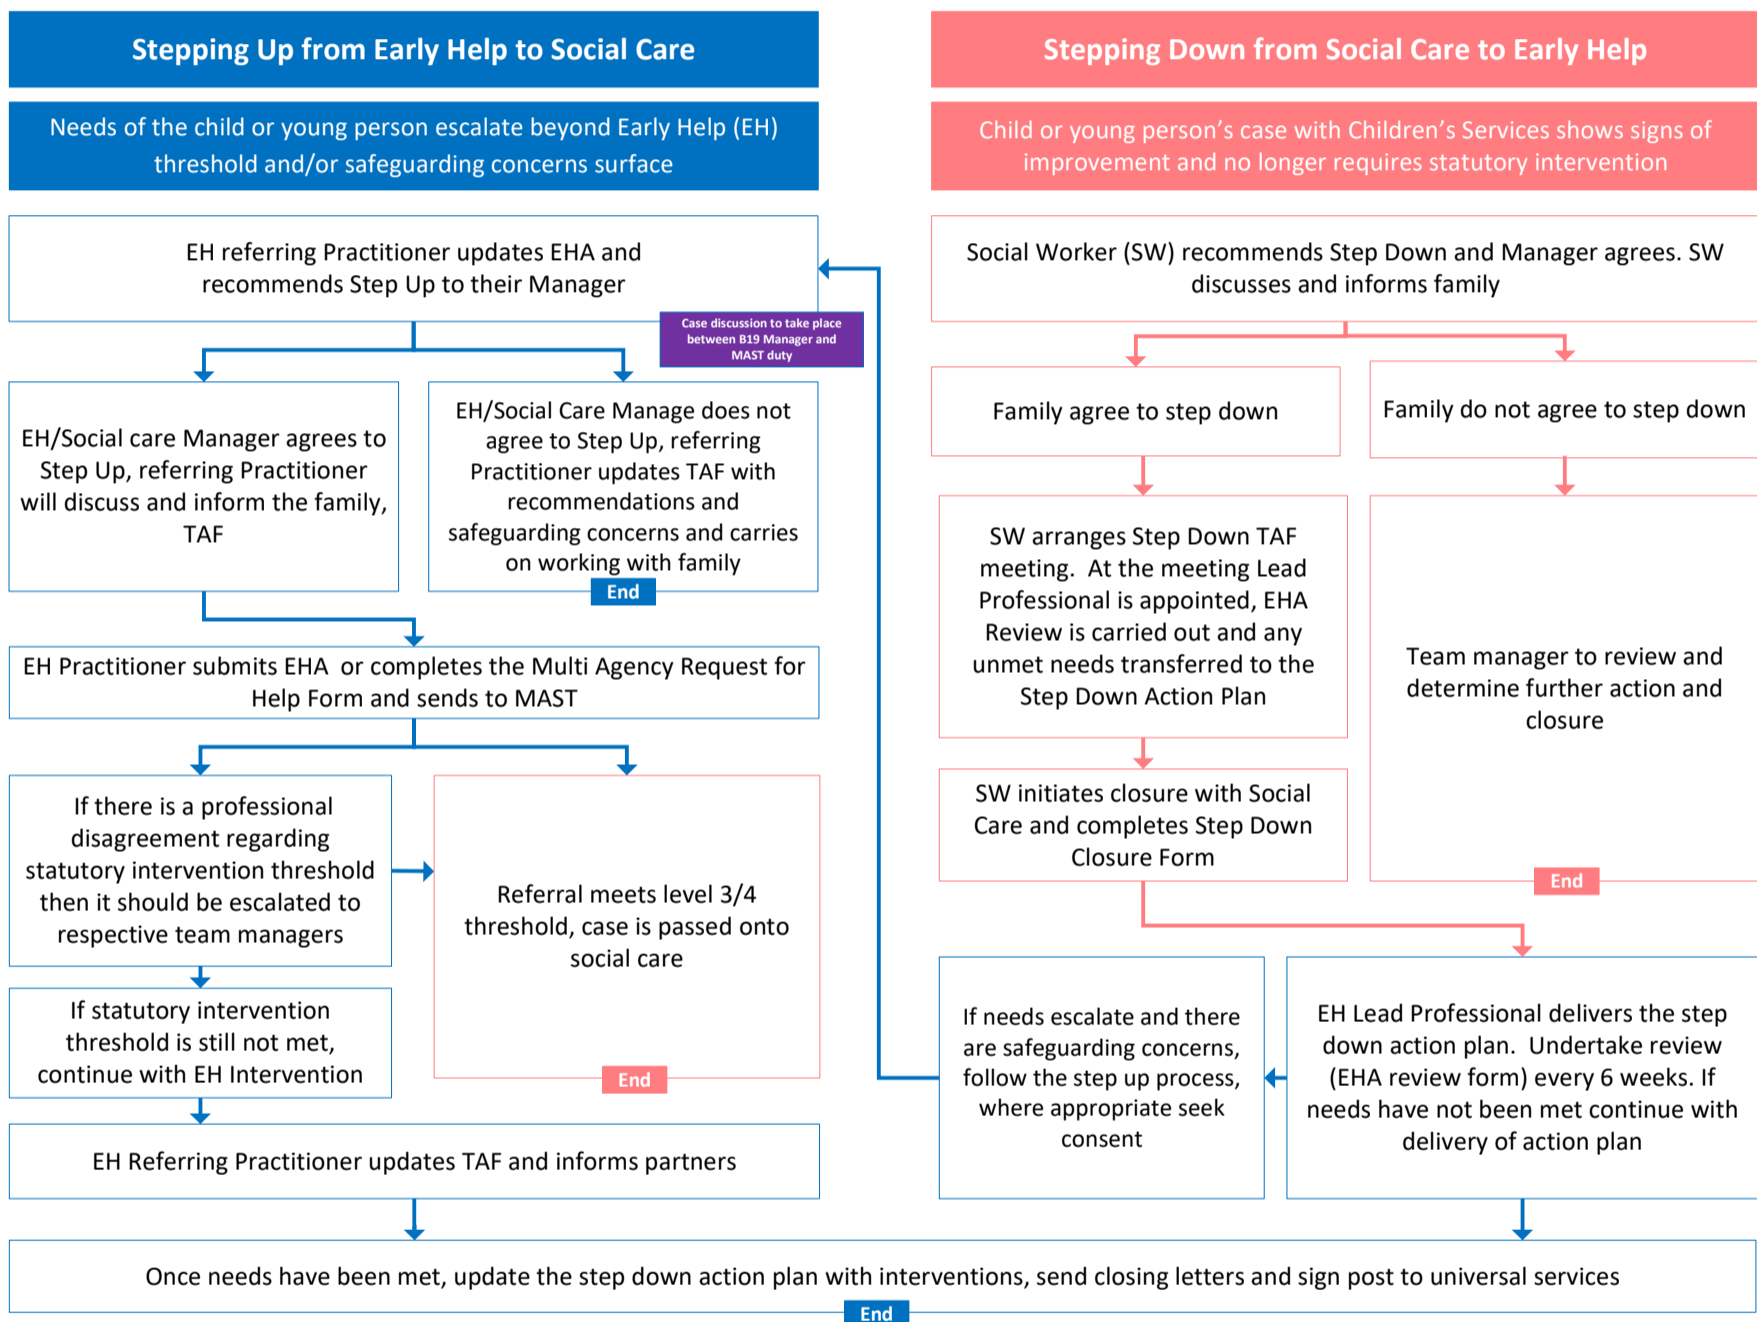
Stepping Up from Early Help to Social Care

Needs of the child or young person escalate beyond Early Help (EH) threshold and/or safeguarding concerns surface

EH referring Practitioner updates EHA and recommends Step Up to their Manager

Case discussion to take place between B19 Manager and MAST duty

EH/Social care Manager agrees to Step Up, referring Practitioner will discuss and inform the family, TAF

EH/Social Care Manage does not agree to Step Up, referring Practitioner updates TAF with recommendations and safeguarding concerns and carries on working with family

End

EH Practitioner submits EHA or completes the Multi Agency Request for Help Form and sends to MAST

If there is a professional disagreement regarding statutory intervention threshold then it should be escalated to respective team managers

Referral meets level 3/4 threshold, case is passed onto social care

End

If statutory intervention threshold is still not met, continue with EH Intervention

EH Referring Practitioner updates TAF and informs partners

Stepping Down from Social Care to Early Help

Child or young person's case with Children's Services shows signs of improvement and no longer requires statutory intervention

Social Worker (SW) recommends Step Down and Manager agrees. SW discusses and informs family

Family agree to step down

Family do not agree to step down

SW arranges Step Down TAF meeting. At the meeting Lead Professional is appointed, EHA Review is carried out and any unmet needs transferred to the Step Down Action Plan

Team manager to review and determine further action and closure

SW initiates closure with Social Care and completes Step Down Closure Form

End

If needs escalate and there are safeguarding concerns, follow the step up process, where appropriate seek consent

EH Lead Professional delivers the step down action plan. Undertake review (EHA review form) every 6 weeks. If needs have not been met continue with delivery of action plan

Once needs have been met, update the step down action plan with interventions, send closing letters and sign post to universal services

End